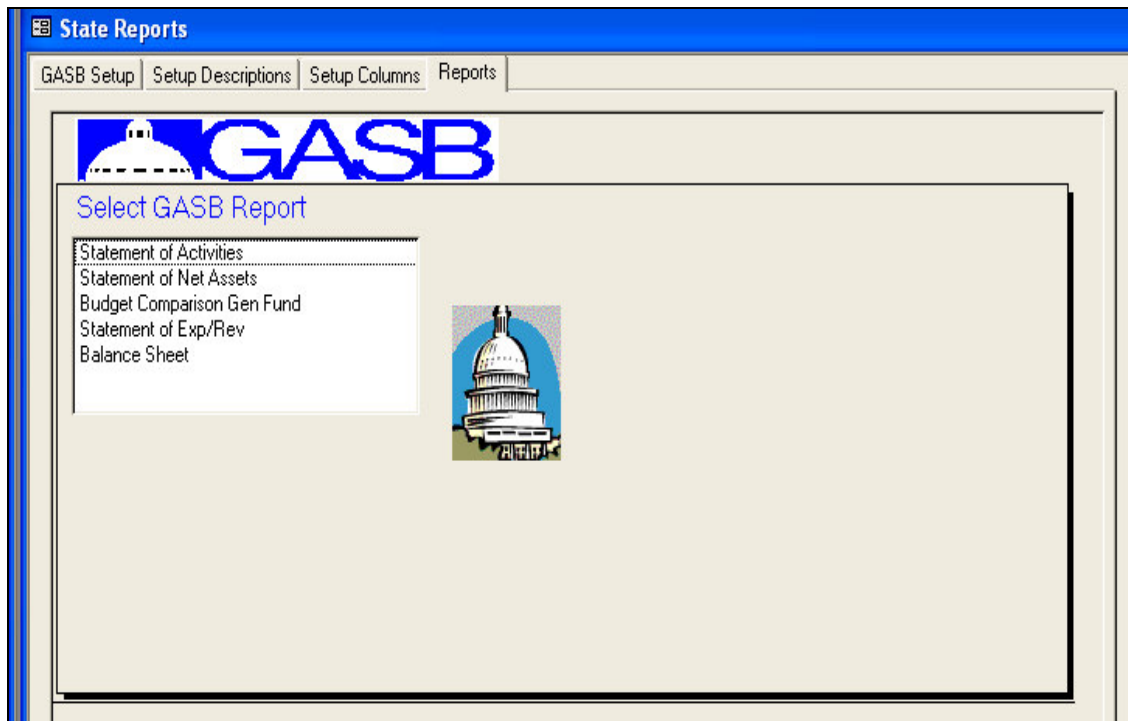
State Reports

GASB Setup | Setup Descriptions | Setup Columns | Reports

GASB

Select GASB Report

Statement of Activities
Statement of Net Assets
Budget Comparison Gen Fund
Statement of Exp/Rev
Balance Sheet